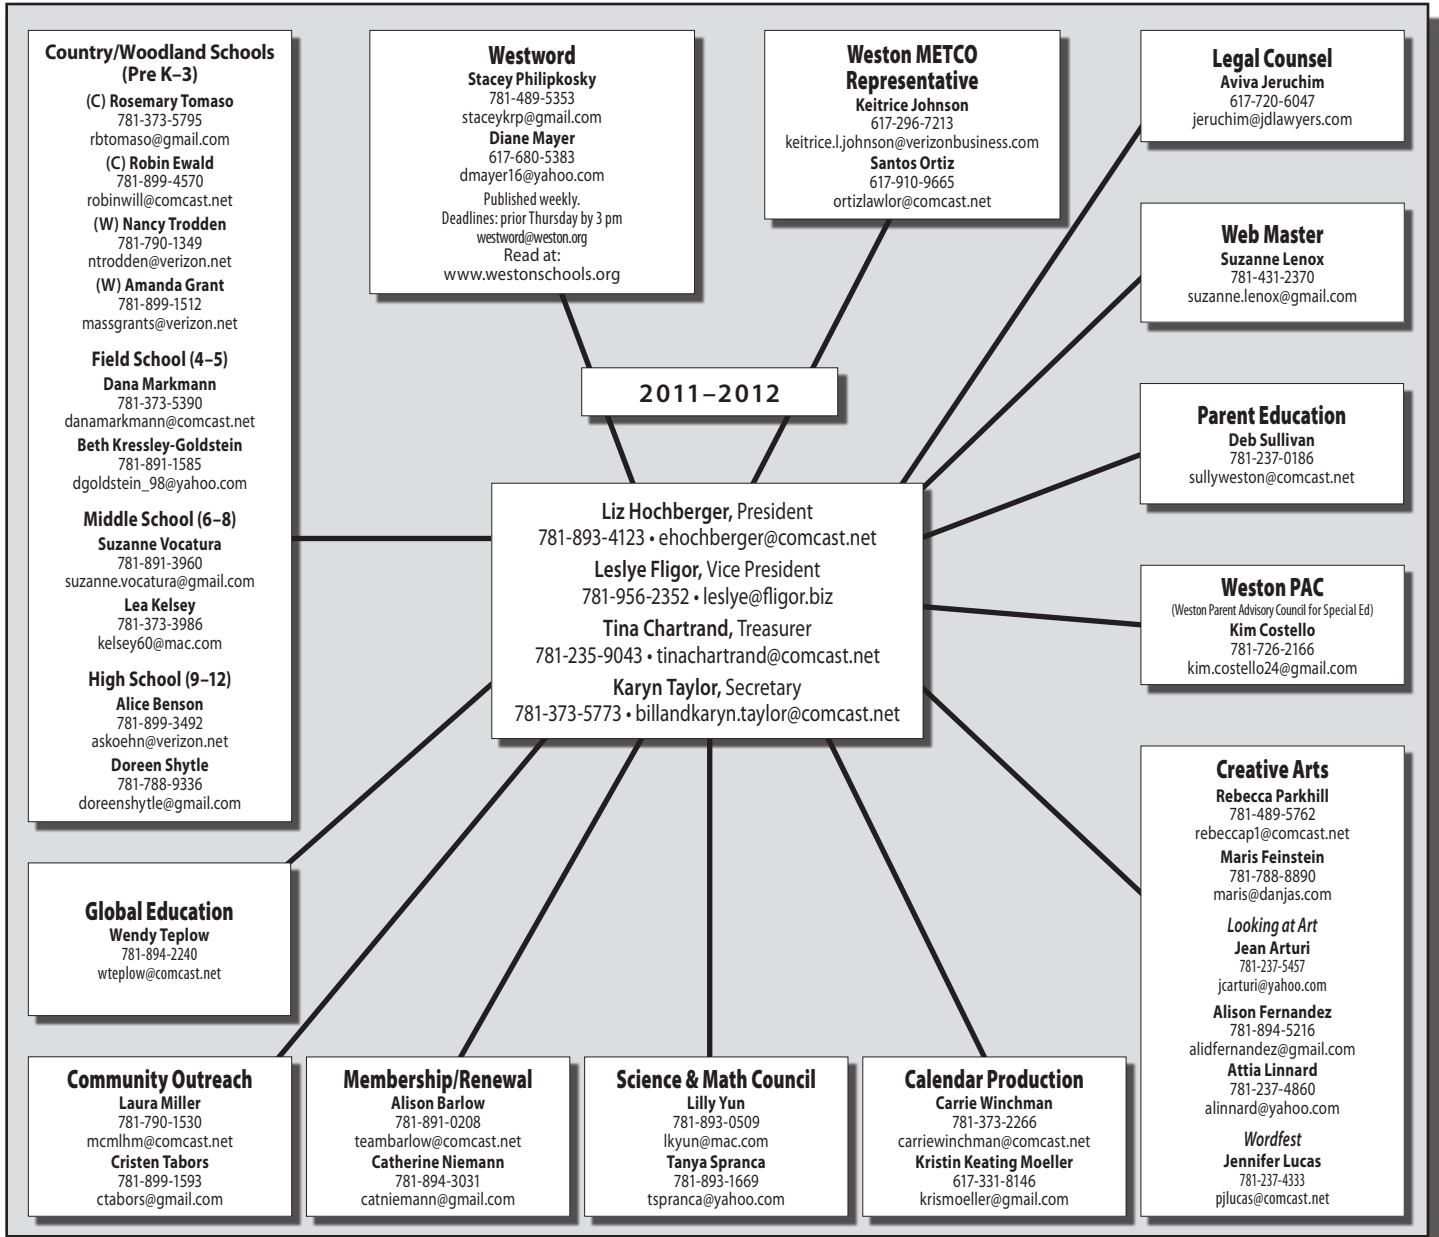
Country/Woodland Schools (Pre K–3)
(C) Rosemary Tomaso
781-373-5795
rbtomaso@gmail.com
(C) Robin Ewald
781-899-4570
robinwill@comcast.net
(W) Nancy Trodden
781-790-1349
ntrodden@verizon.net
(W) Amanda Grant
781-899-1512
massgrants@verizon.net

Field School (4–5)
Dana Markmann
781-373-5390
danamarkmann@comcast.net
Beth Kressley-Goldstein
781-891-1585
dgoldstein_98@yahoo.com

Middle School (6–8)
Suzanne Vocatura
781-891-3960
suzanne.vocatura@gmail.com
Lea Kelsey
781-373-3986
kelsey60@mac.com

High School (9–12)
Alice Benson
781-899-3492
askoehn@verizon.net
Doreen Shytle
781-788-9336
doreenshytle@gmail.com

Westword
Stacey Philipkosky
781-489-5353
staceykrp@gmail.com
Diane Mayer
617-680-5383
dmayer16@yahoo.com
Published weekly.
Deadlines: prior Thursday by 3 pm
westword@weston.org
Read at:
www.westonschools.org

Weston METCO Representative
Keitrice Johnson
617-296-7213
keitrice.l.johnson@verizonbusiness.com
Santos Ortiz
617-910-9665
ortizlawlor@comcast.net

Legal Counsel
Aviva Jeruchim
617-720-6047
jeruchim@jdlawyers.com

Web Master
Suzanne Lenox
781-431-2370
suzanne.lenox@gmail.com

2011–2012

Parent Education
Deb Sullivan
781-237-0186
sullyweston@comcast.net

Liz Hochberger, President
781-893-4123 • ehochberger@comcast.net
Leslye Fligor, Vice President
781-956-2352 • leslye@fligor.biz
Tina Chartrand, Treasurer
781-235-9043 • tinachartrand@comcast.net
Karyn Taylor, Secretary
781-373-5773 • billandkaryn.taylor@comcast.net

Weston PAC
(Weston Parent Advisory Council for Special Ed)
Kim Costello
781-726-2166
kim.costello24@gmail.com

Creative Arts
Rebecca Parkhill
781-489-5762
rebeccap1@comcast.net
Maris Feinstein
781-788-8890
maris@danjas.com
Looking at Art
Jean Arturi
781-237-5457
jcarturi@yahoo.com
Alison Fernandez
781-894-5216
alidfernandez@gmail.com
Attia Linnard
781-237-4860
alinnard@yahoo.com
Wordfest
Jennifer Lucas
781-237-4333
pjlucas@comcast.net

Global Education
Wendy Teplow
781-894-2240
wteplow@comcast.net

Community Outreach
Laura Miller
781-790-1530
mcmlhm@comcast.net
Cristen Tabors
781-899-1593
ctabors@gmail.com

Membership/Renewal
Alison Barlow
781-891-0208
teambarlow@comcast.net
Catherine Niemann
781-894-3031
catniemann@gmail.com

Science & Math Council
Lilly Yun
781-893-0509
lkyun@mac.com
Tanya Spranca
781-893-1669
tspranca@yahoo.com

Calendar Production
Carrie Winchman
781-373-2266
carriewinchman@comcast.net
Kristin Keating Moeller
617-331-8146
krismoeller@gmail.com